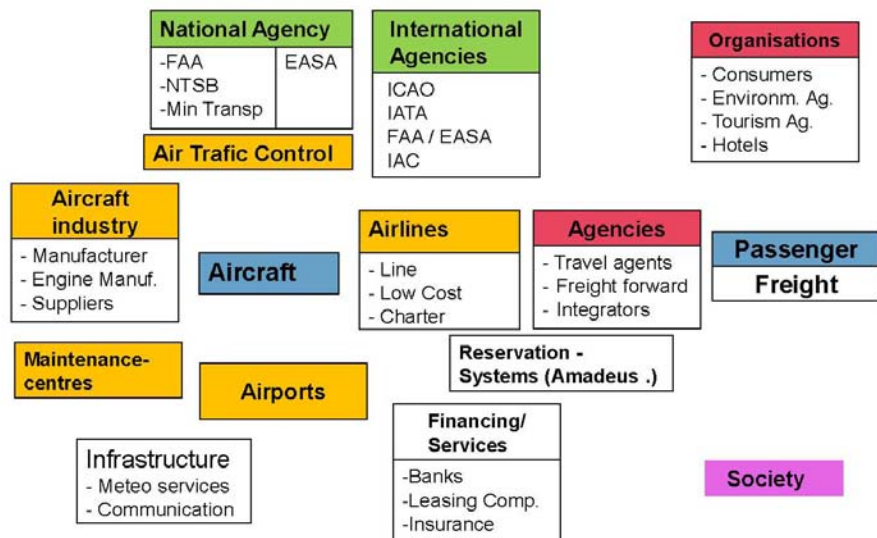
National Agency
-FAA
-NTSB
-Min Transp
EASA

International Agencies
ICAO
IATA
FAA / EASA
IAC

Organisations
- Consumers
- Environm. Ag.
- Tourism Ag.
- Hotels

Air Trafic Control

Aircraft industry
- Manufacturer
- Engine Manuf.
- Suppliers

Aircraft

Airlines
- Line
- Low Cost
- Charter

Agencies
- Travel agents
- Freight forward
- Integrators

Passenger
Freight

Maintenance-centres

Airports

Reservation - Systems (Amadeus .)

Infrastructure
- Meteo services
- Communication

Financing/ Services
-Banks
-Leasing Comp.
-Insurance

Society